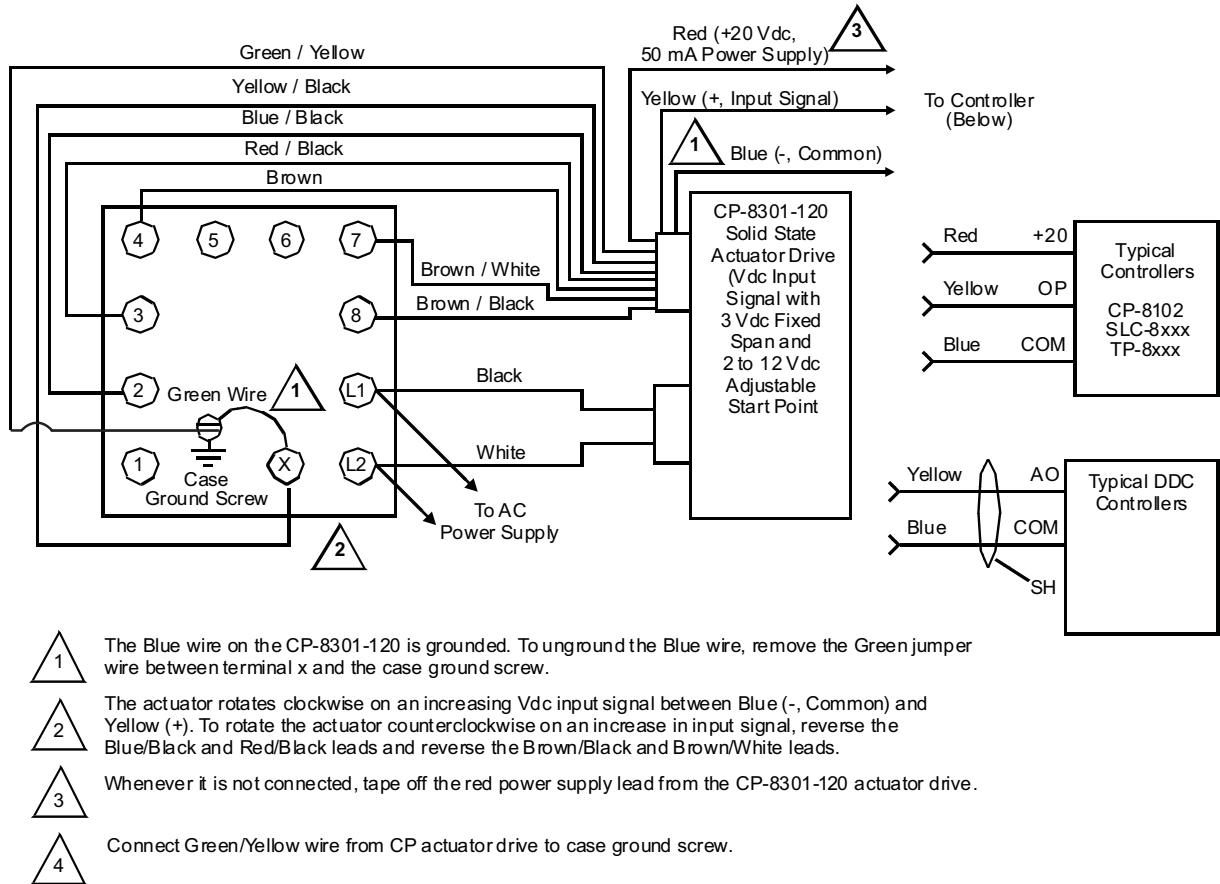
Green / Yellow

Yellow / Black

Blue / Black

Red / Black

Brown

Red (+20 Vdc, 50 mA Power Supply) 3

Yellow (+, Input Signal)

1 Blue (-, Common)

To Controller (Below)

CP-8301-120 Solid State Actuator Drive (Vdc Input Signal with 3 Vdc Fixed Span and 2 to 12 Vdc Adjustable Start Point

4 5 6 7

Brown / White

3 8

Brown / Black

2 Green Wire 1 L1

Black

White

1 Case Ground Screw X L2

To AC Power Supply

2

Red +20

Yellow OP

Blue COM

Typical Controllers

CP-8102
SLC-8xxx
TP-8xxx

Yellow AO

Blue COM

SH

Typical DDC Controllers

1 The Blue wire on the CP-8301-120 is grounded. To unground the Blue wire, remove the Green jumper wire between terminal x and the case ground screw.

2 The actuator rotates clockwise on an increasing Vdc input signal between Blue (-, Common) and Yellow (+). To rotate the actuator counterclockwise on an increase in input signal, reverse the Blue/Black and Red/Black leads and reverse the Brown/Black and Brown/White leads.

3 Whenever it is not connected, tape off the red power supply lead from the CP-8301-120 actuator drive.

4 Connect Green/Yellow wire from CP actuator drive to case ground screw.